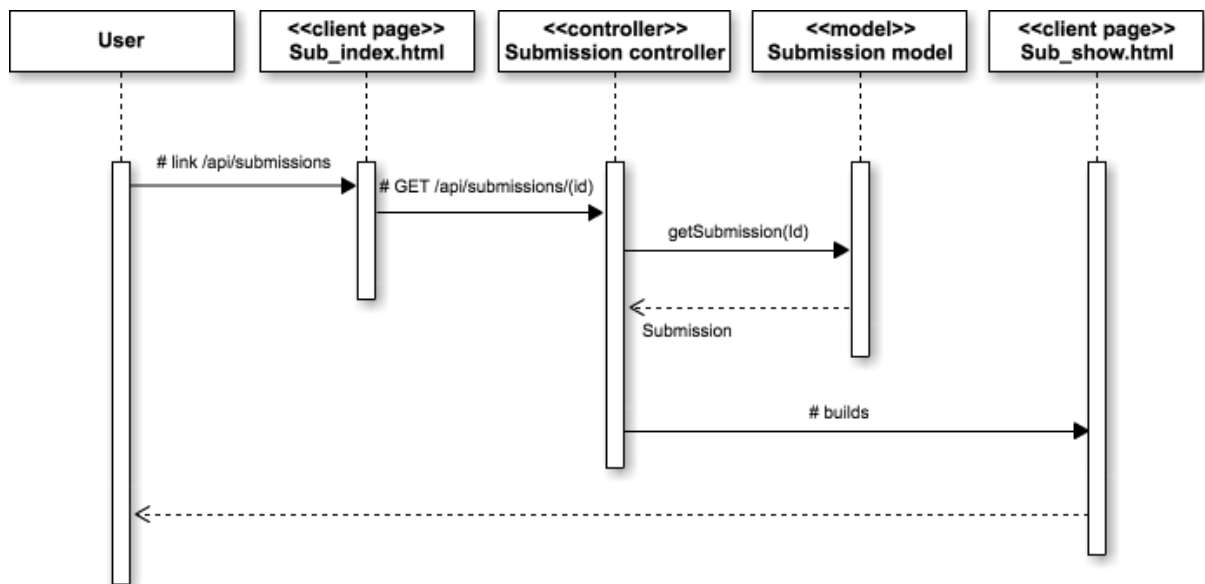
User

<<client page>>
Sub_index.html

<<controller>>
Submission controller

<<model>>
Submission model

<<client page>>
Sub_show.html

# link /api/submissions

# GET /api/submissions/(id)

getSubmission(Id)

Submission

# builds